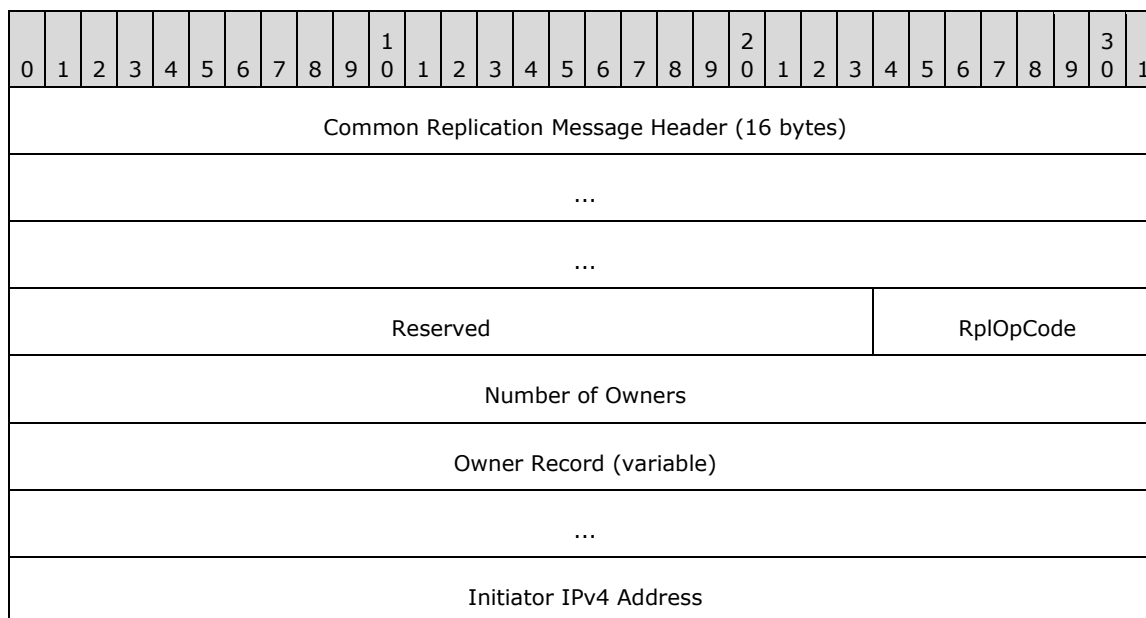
| 0 | 1 | 2 | 3 | 4 | 5 | 6 | 7 | 8 | 9 | 1 0 | 1 | 2 | 3 | 4 | 5 | 6 | 7 | 8 | 9 | 2 0 | 1 | 2 | 3 | 4 | 5 | 6 | 7 | 8 | 9 | 3 0 | 1 |
|---|---|---|---|---|---|---|---|---|---|---|---|---|---|---|---|---|---|---|---|---|---|---|---|---|---|---|---|---|---|---|---|
| Common Replication Message Header (16 bytes) | | | | | | | | | | | | | | | | | | | | | | | | | | | | | | | |
| ... | | | | | | | | | | | | | | | | | | | | | | | | | | | | | | | |
| ... | | | | | | | | | | | | | | | | | | | | | | | | | | | | | | | |
| Reserved | | | | | | | | | | | | | | | | | | | | | | | | RplOpCode | | | | | | | |
| Number of Owners | | | | | | | | | | | | | | | | | | | | | | | | | | | | | | | |
| Owner Record (variable) | | | | | | | | | | | | | | | | | | | | | | | | | | | | | | | |
| ... | | | | | | | | | | | | | | | | | | | | | | | | | | | | | | | |
| Initiator IPv4 Address | | | | | | | | | | | | | | | | | | | | | | | | | | | | | | | |